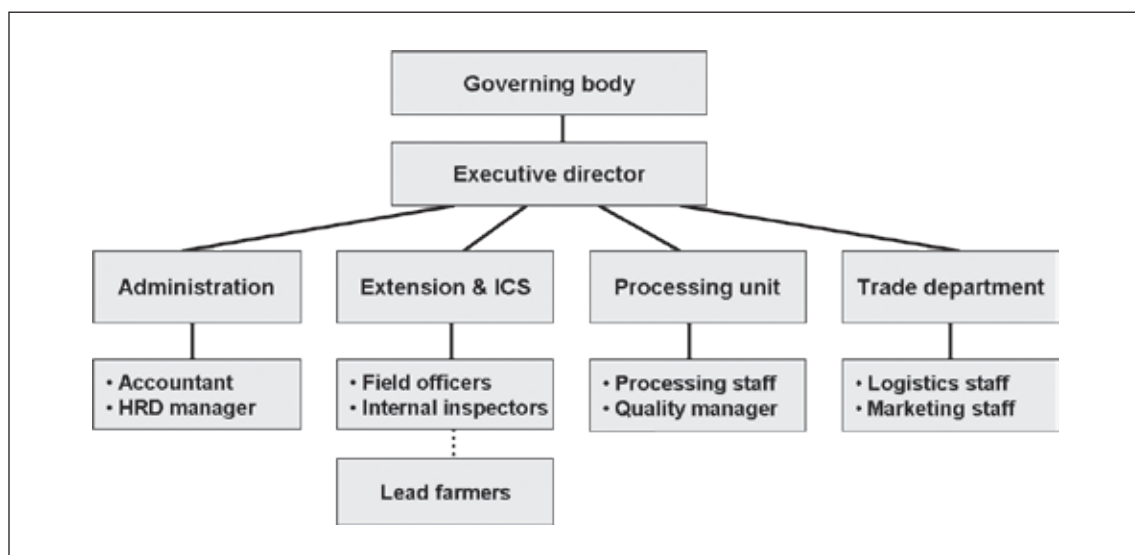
Governing body

Executive director

Administration

Extension & ICS

Processing unit

Trade department

• Accountant
• HRD manager

• Field officers
• Internal inspectors

• Processing staff
• Quality manager

• Logistics staff
• Marketing staff

Lead farmers